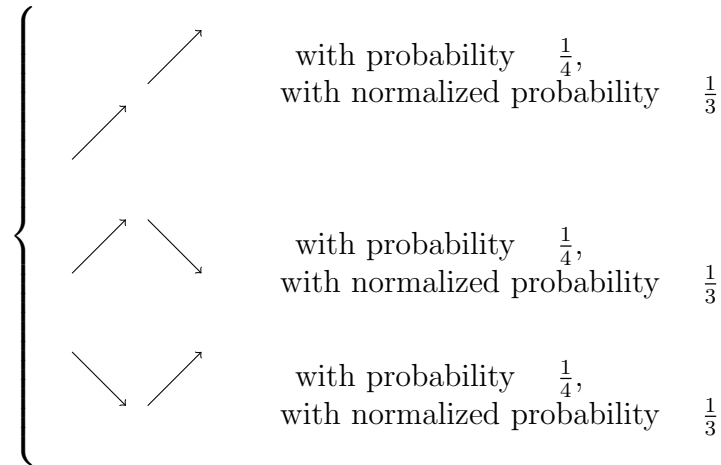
with probability $\frac{1}{4}$,
with normalized probability $\frac{1}{3}$

with probability $\frac{1}{4}$,
with normalized probability $\frac{1}{3}$

with probability $\frac{1}{4}$,
with normalized probability $\frac{1}{3}$